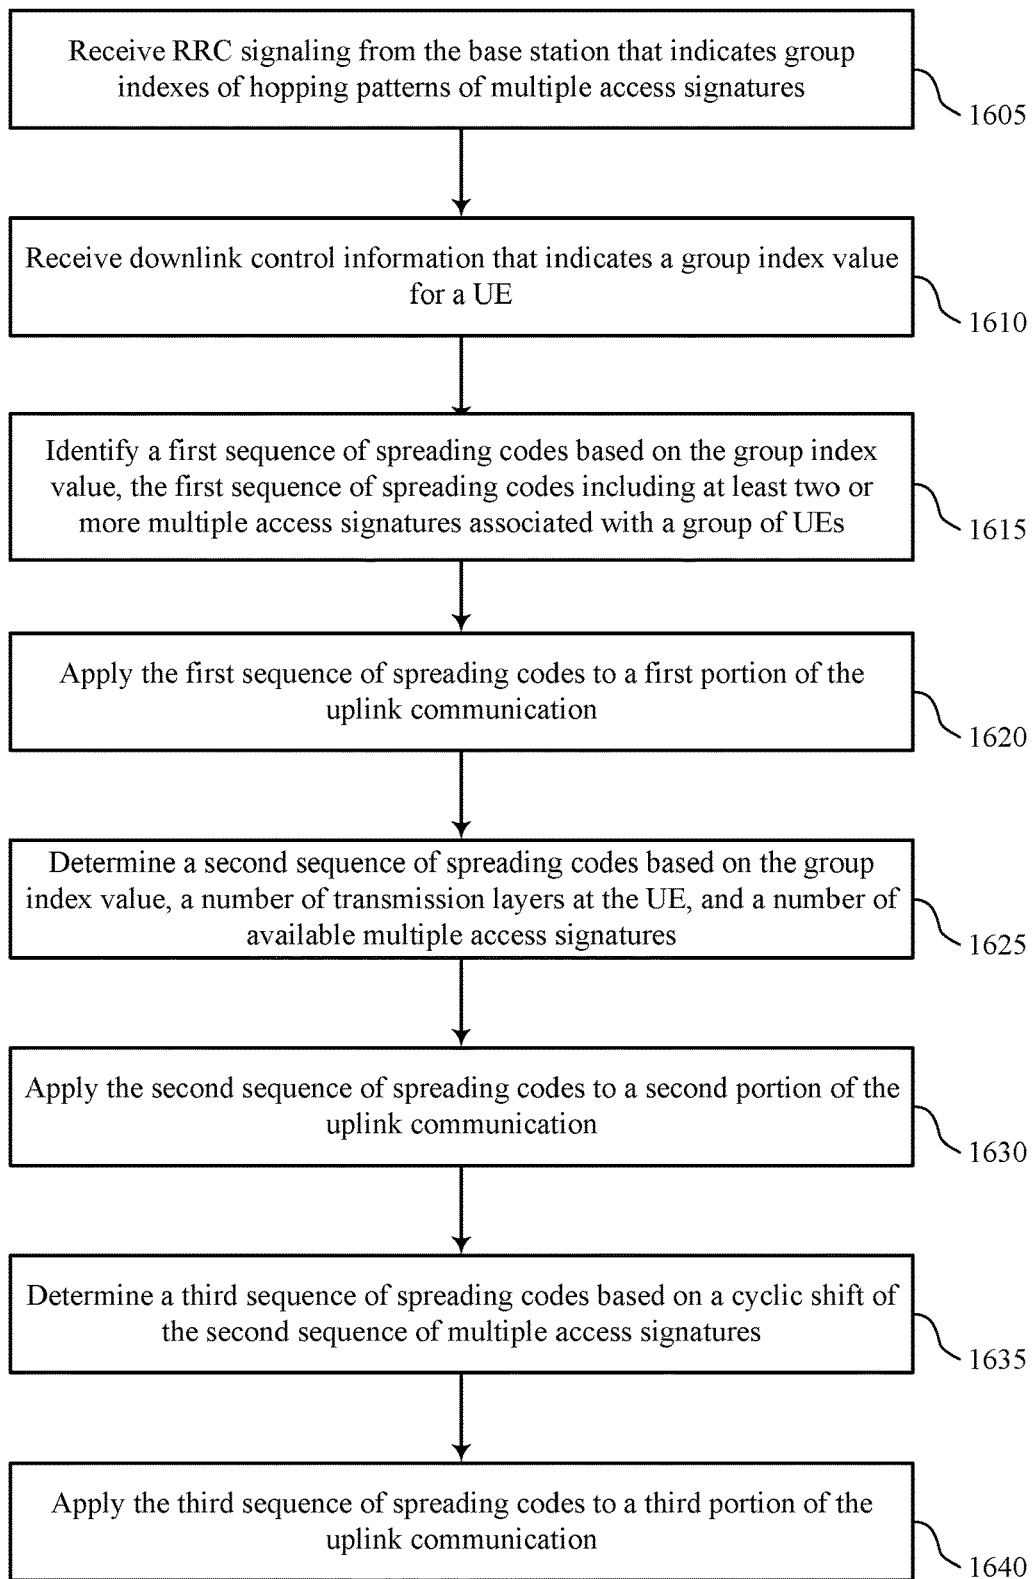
Receive RRC signaling from the base station that indicates group indexes of hopping patterns of multiple access signatures

1605

Receive downlink control information that indicates a group index value for a UE

1610

Identify a first sequence of spreading codes based on the group index value, the first sequence of spreading codes including at least two or more multiple access signatures associated with a group of UEs

1615

Apply the first sequence of spreading codes to a first portion of the uplink communication

1620

Determine a second sequence of spreading codes based on the group index value, a number of transmission layers at the UE, and a number of available multiple access signatures

1625

Apply the second sequence of spreading codes to a second portion of the uplink communication

1630

Determine a third sequence of spreading codes based on a cyclic shift of the second sequence of multiple access signatures

1635

Apply the third sequence of spreading codes to a third portion of the uplink communication

1640